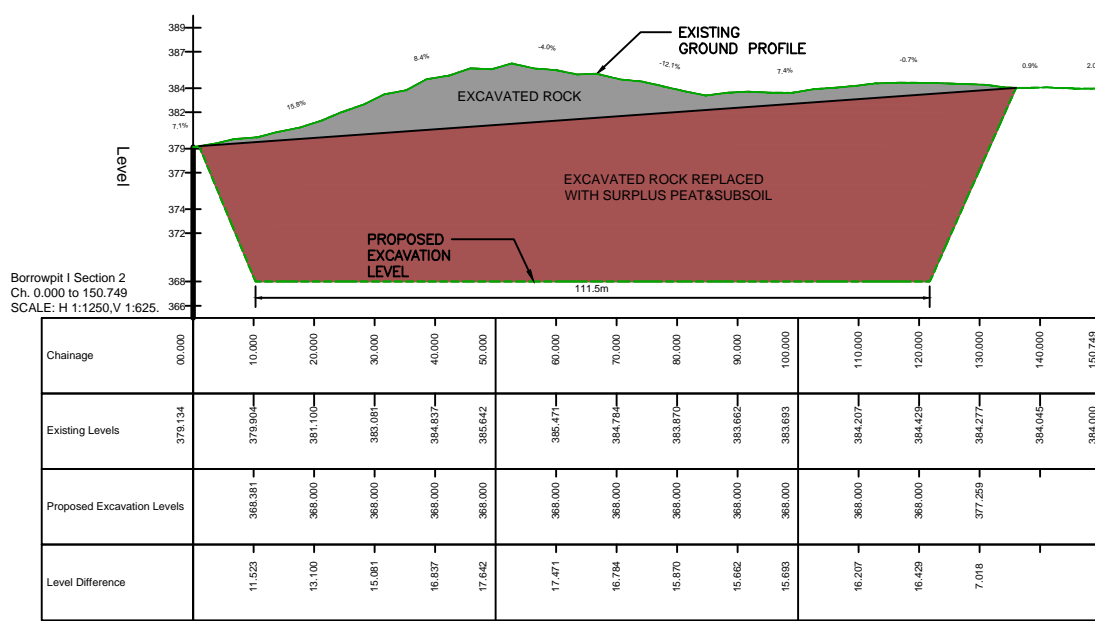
389
387
384
382
379
377
374
372
368
366

Level

EXISTING GROUND PROFILE

7.1%
15.8%
8.4%
-4.0%
-12.1%
7.4%
-0.7%
0.9%
2.0

EXCAVATED ROCK

EXCAVATED ROCK REPLACED WITH SURPLUS PEAT&SUBSOIL

PROPOSED EXCAVATION LEVEL

111.5m

Borrowpit I Section 2
Ch. 0.000 to 150.749
SCALE: H 1:1250,V 1:625.

| Chainage | 00.000 | 10.000 | 20.000 | 30.000 | 40.000 | 50.000 | 60.000 | 70.000 | 80.000 | 90.000 | 100.000 | 110.000 | 120.000 | 130.000 | 140.000 | 150.749 |
|---|---|---|---|---|---|---|---|---|---|---|---|---|---|---|---|---|
| Existing Levels | 379.134 | 379.904 | 381.100 | 383.081 | 384.837 | 385.642 | 385.471 | 384.784 | 383.870 | 383.662 | 383.693 | 384.207 | 384.429 | 384.277 | 384.045 | 384.000 |
| Proposed Excavation Levels | 368.381 | 368.000 | 368.000 | 368.000 | 368.000 | 368.000 | 368.000 | 368.000 | 368.000 | 368.000 | 368.000 | 368.000 | 368.000 | 377.259 | | |
| Level Difference | | 11.523 | 13.100 | 15.081 | 16.837 | 17.642 | 17.471 | 16.784 | 15.870 | 15.662 | 15.693 | 16.207 | 16.429 | 7.018 | | |